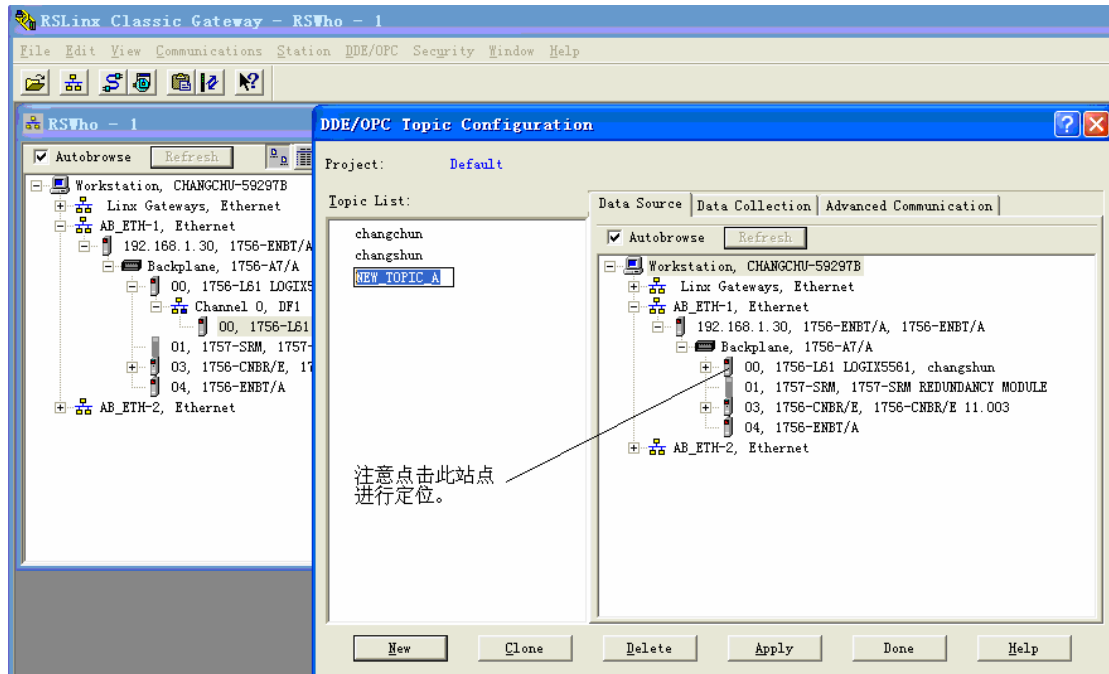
RSLinx Classic Gateway - RSWho - 1

File Edit View Communications Station DDE/OPC Security Window Help

RSWho - 1

Autobrowse Refresh

Workstation, CHANGCHU-59297B
Linx Gateways, Ethernet
AB_ETH-1, Ethernet
192.168.1.30, 1756-ENBT/A
Backplane, 1756-A7/A
00, 1756-L61 LOGIX5
Channel 0, DF1
00, 1756-L61
01, 1757-SRM, 1757-
03, 1756-CNBR/E, 17
04, 1756-ENBT/A
AB_ETH-2, Ethernet

DDE/OPC Topic Configuration

Project: Default

Topic List:
changchun
changshun
NEW_TOPIC_A

Data Source | Data Collection | Advanced Communication

Autobrowse Refresh

Workstation, CHANGCHU-59297B
Linx Gateways, Ethernet
AB_ETH-1, Ethernet
192.168.1.30, 1756-ENBT/A, 1756-ENBT/A
Backplane, 1756-A7/A
00, 1756-L61 LOGIX5561, changshun
01, 1757-SRM, 1757-SRM REDUNDANCY MODULE
03, 1756-CNBR/E, 1756-CNBR/E 11.003
04, 1756-ENBT/A
AB_ETH-2, Ethernet

注意点击此站点
进行定位。

New Clone Delete Apply Done Help